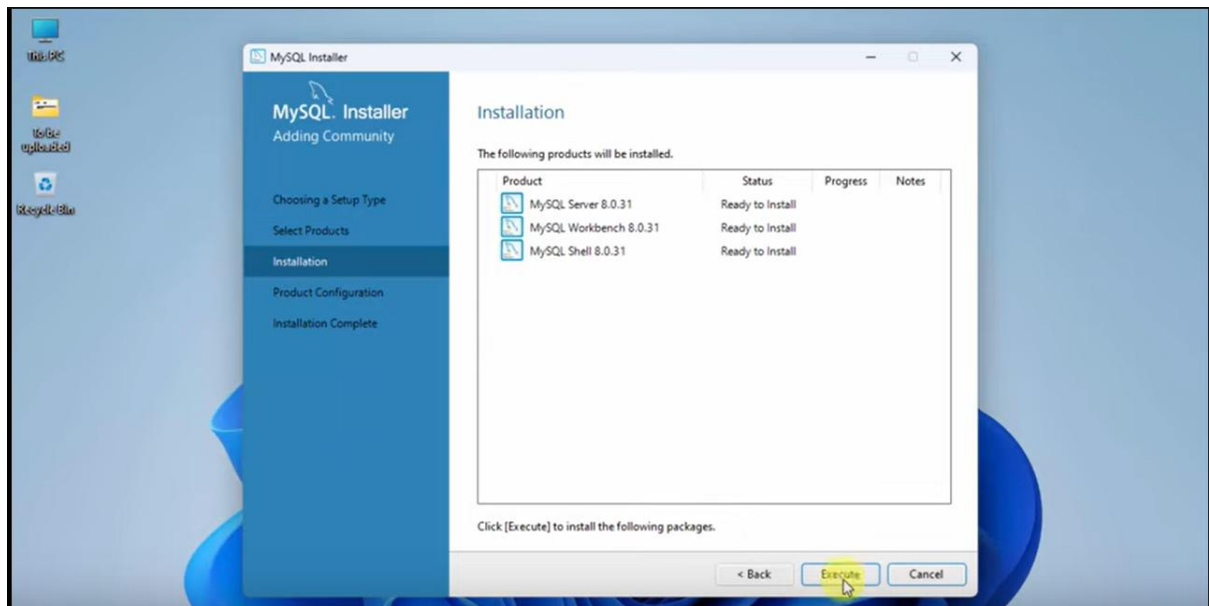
This PC

To be uploaded

Recycle Bin

MySQL Installer

MySQL. Installer
Adding Community

Choosing a Setup Type
Select Products
Installation
Product Configuration
Installation Complete

Installation

The following products will be installed.

| Product | Status | Progress | Notes |
|---|---|---|---|
| MySQL Server 8.0.31 | Ready to Install | | |
| MySQL Workbench 8.0.31 | Ready to Install | | |
| MySQL Shell 8.0.31 | Ready to Install | | |

Click [Execute] to install the following packages.

< Back
Execute
Cancel